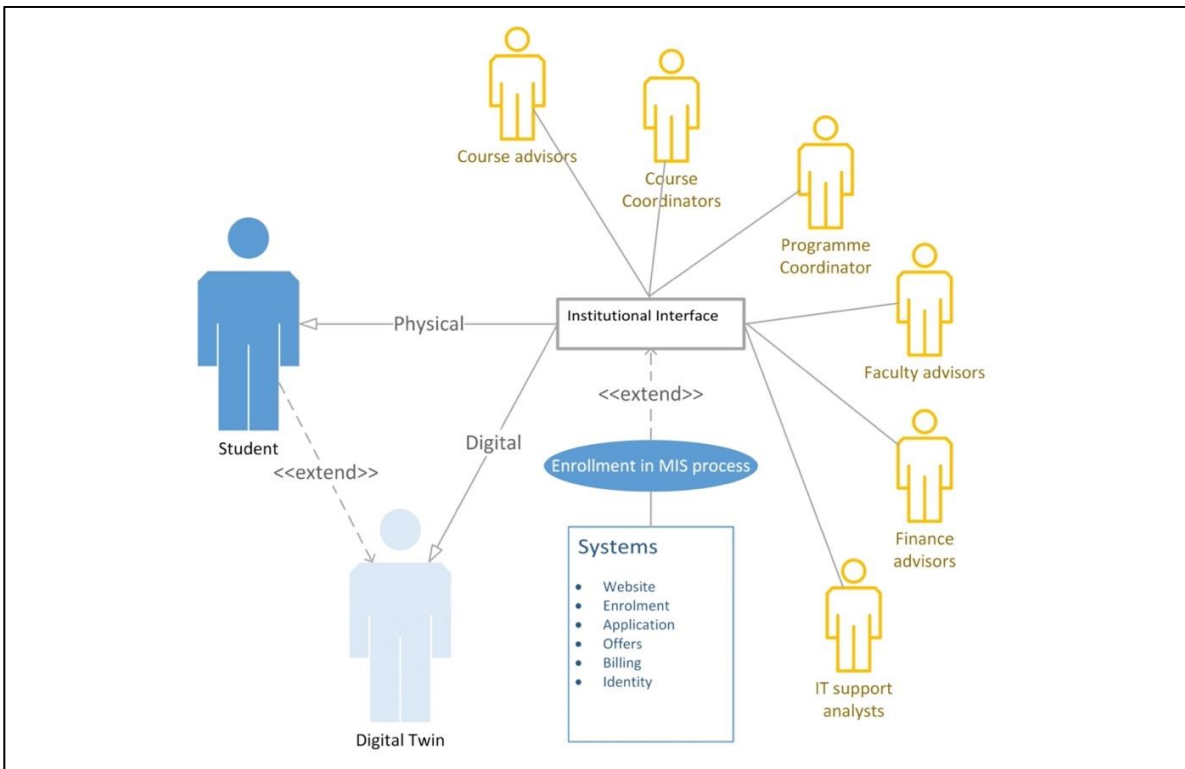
Course advisors

Course Coordinators

Programme Coordinator

Institutional Interface

Physical

Faculty advisors

<<extend>>

Student

Digital

Enrollment in MIS process

<<extend>>

Finance advisors

Systems

- Website
- Enrolment
- Application
- Offers
- Billing
- Identity

IT support analysts

Digital Twin